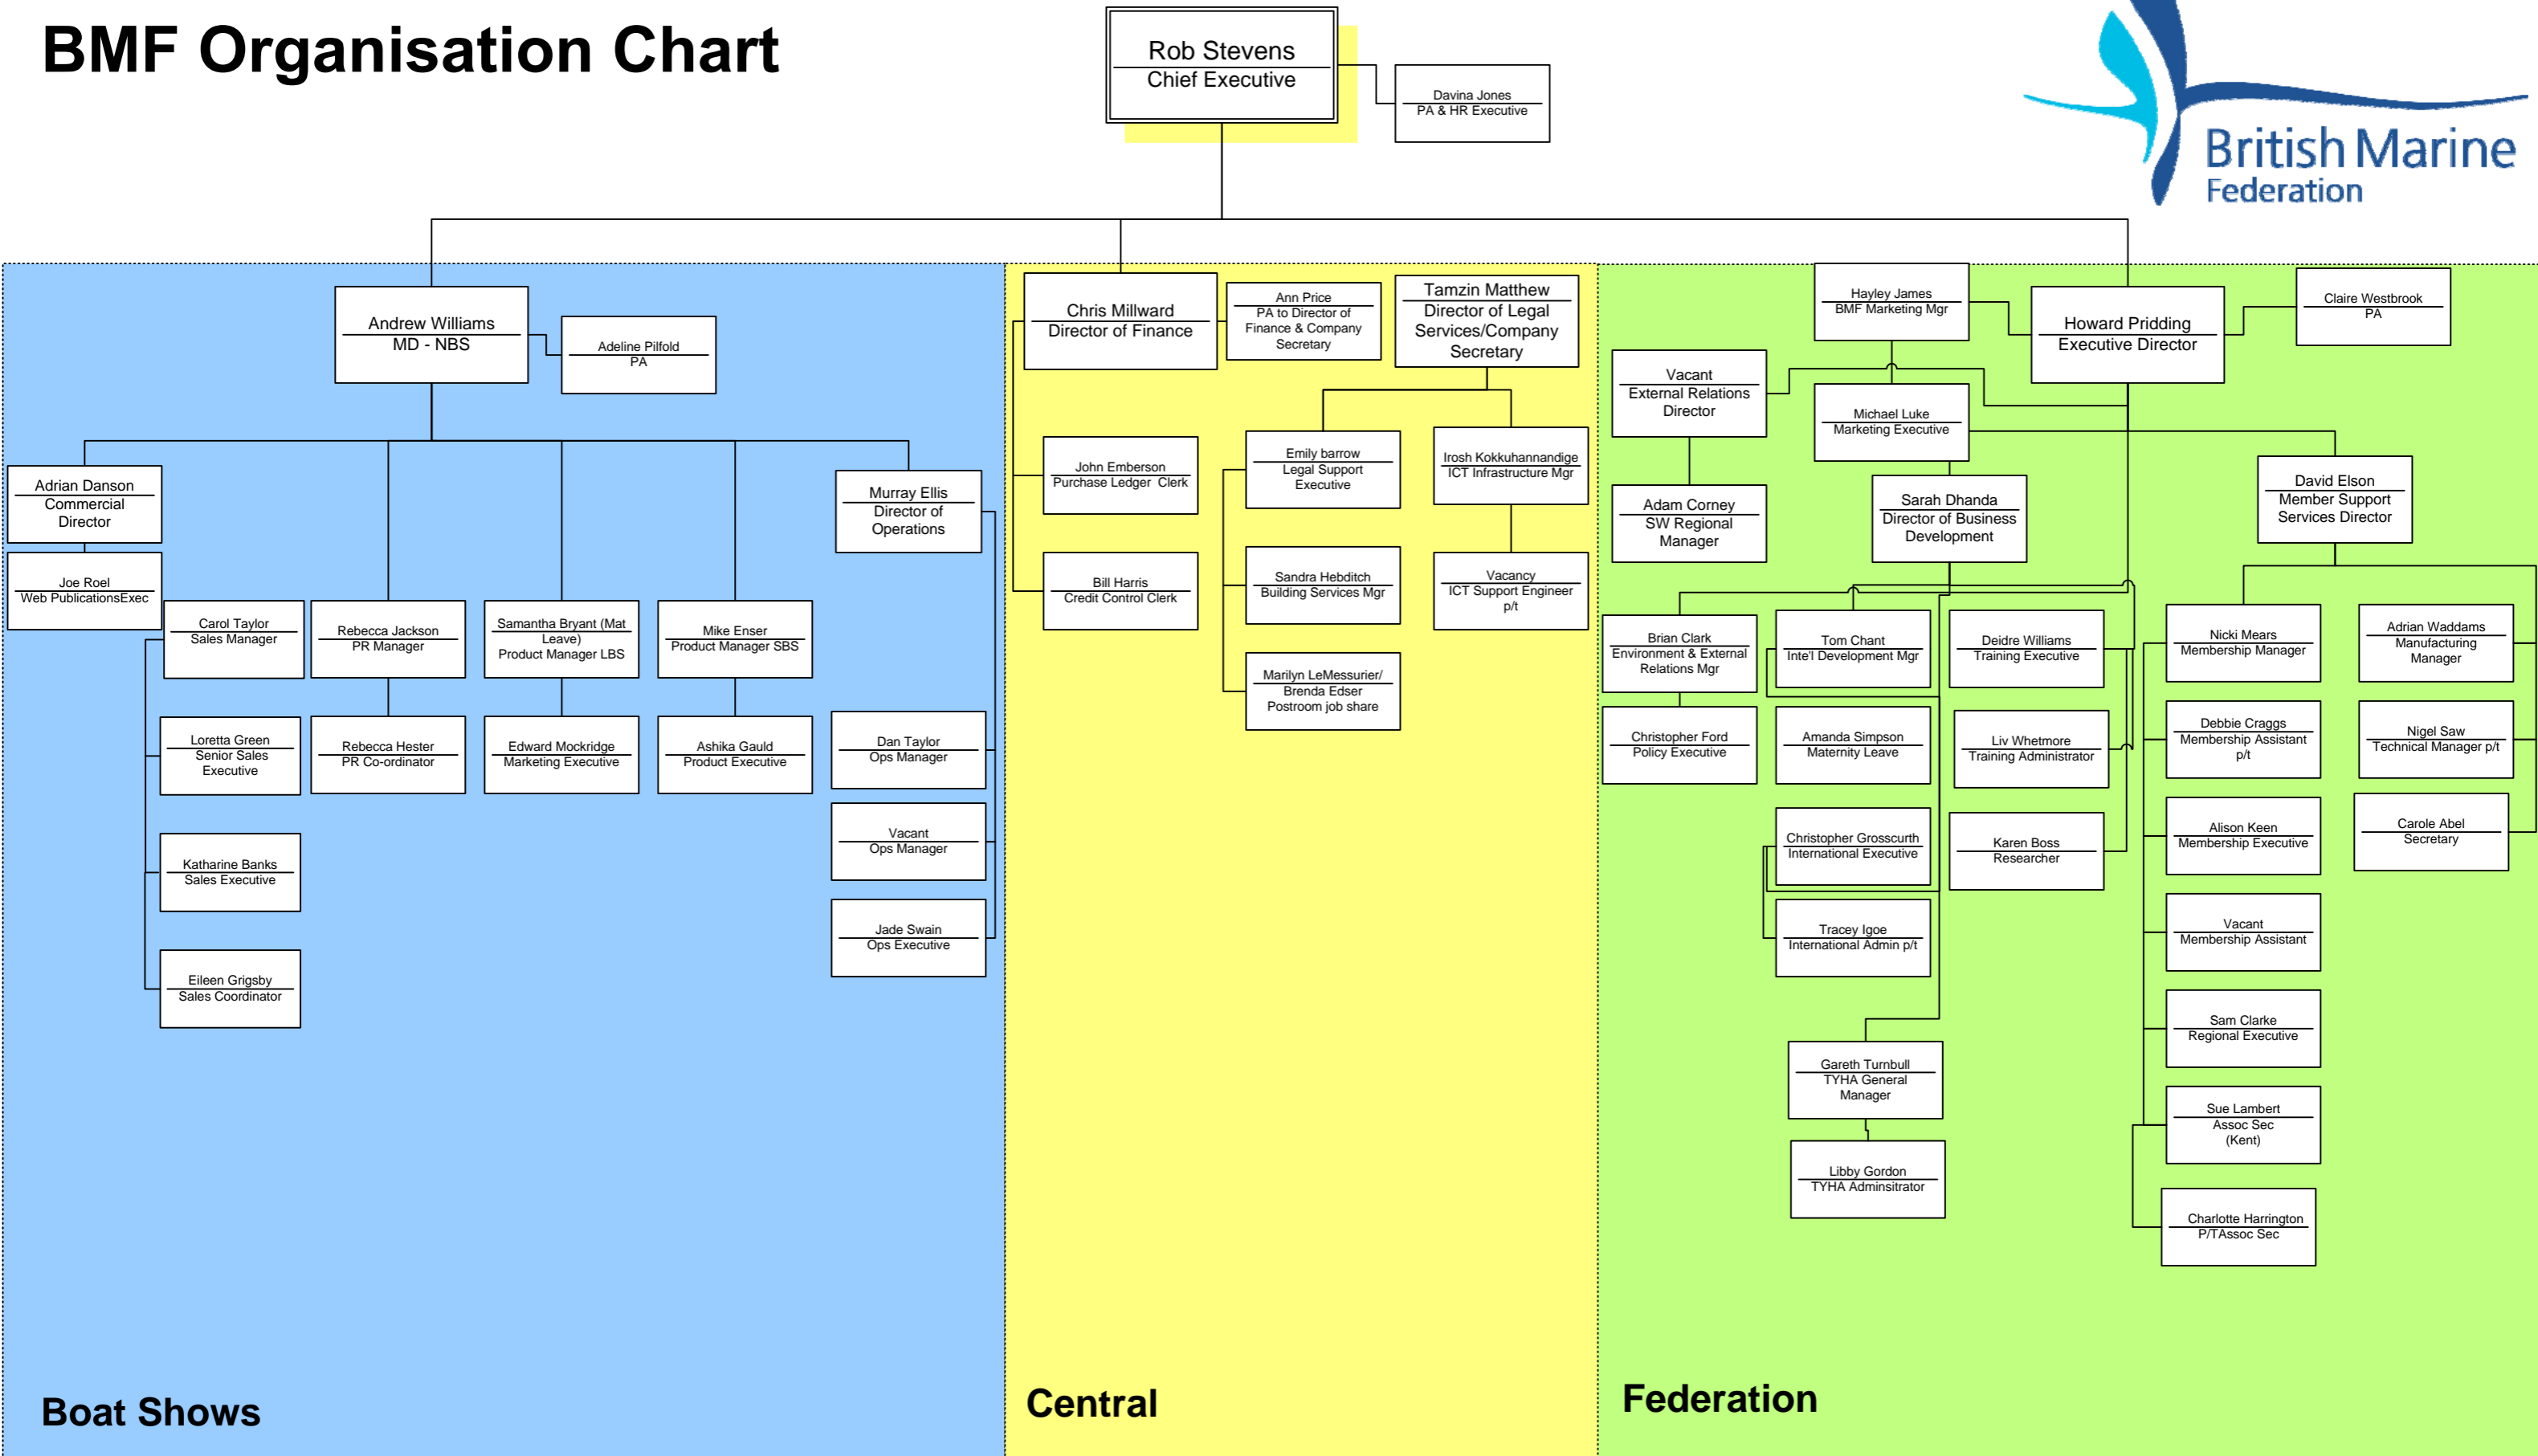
BMF Organisation Chart

Rob Stevens
Chief Executive

Davina Jones
PA & HR Executive

British Marine Federation

Andrew Williams
MD - NBS

Adeline Pilfold
PA

Adrian Danson
Commercial Director

Joe Roel
Web PublicationsExec

Murray Ellis
Director of Operations

Carol Taylor
Sales Manager

Rebecca Jackson
PR Manager

Samantha Bryant (Mat Leave)
Product Manager LBS

Mike Enser
Product Manager SBS

Loretta Green
Senior Sales Executive

Rebecca Hester
PR Co-ordinator

Edward Mockridge
Marketing Executive

Ashika Gauld
Product Executive

Dan Taylor
Ops Manager

Vacant
Ops Manager

Jade Swain
Ops Executive

Katharine Banks
Sales Executive

Eileen Grigsby
Sales Coordinator

Boat Shows

Chris Millward
Director of Finance

Ann Price
PA to Director of Finance & Company Secretary

Tamzin Matthew
Director of Legal Services/Company Secretary

John Emberson
Purchase Ledger Clerk

Bill Harris
Credit Control Clerk

Emily barrow
Legal Support Executive

Irosh Kokkuhannandige
ICT Infrastructure Mgr

Sandra Hebditch
Building Services Mgr

Vacancy
ICT Support Engineer p/t

Marilyn LeMessurier/ Brenda Edser
Postroom job share

Central

Hayley James
BMF Marketing Mgr

Howard Pridding
Executive Director

Claire Westbrook
PA

Vacant
External Relations Director

Michael Luke
Marketing Executive

Adam Corney
SW Regional Manager

Sarah Dhanda
Director of Business Development

David Elson
Member Support Services Director

Brian Clark
Environment & External Relations Mgr

Tom Chant
Inte'l Development Mgr

Deidre Williams
Training Executive

Nicki Mears
Membership Manager

Adrian Waddams
Manufacturing Manager

Christopher Ford
Policy Executive

Amanda Simpson
Maternity Leave

Liv Whetmore
Training Administrator

Debbie Craggs
Membership Assistant p/t

Nigel Saw
Technical Manager p/t

Christopher Grosscurth
International Executive

Karen Boss
Researcher

Alison Keen
Membership Executive

Carole Abel
Secretary

Tracey Igoe
International Admin p/t

Vacant
Membership Assistant

Sam Clarke
Regional Executive

Gareth Turnbull
TYHA General Manager

Sue Lambert
Assoc Sec (Kent)

Libby Gordon
TYHA Adminsitrator

Charlotte Harrington
P/TAssoc Sec

Federation